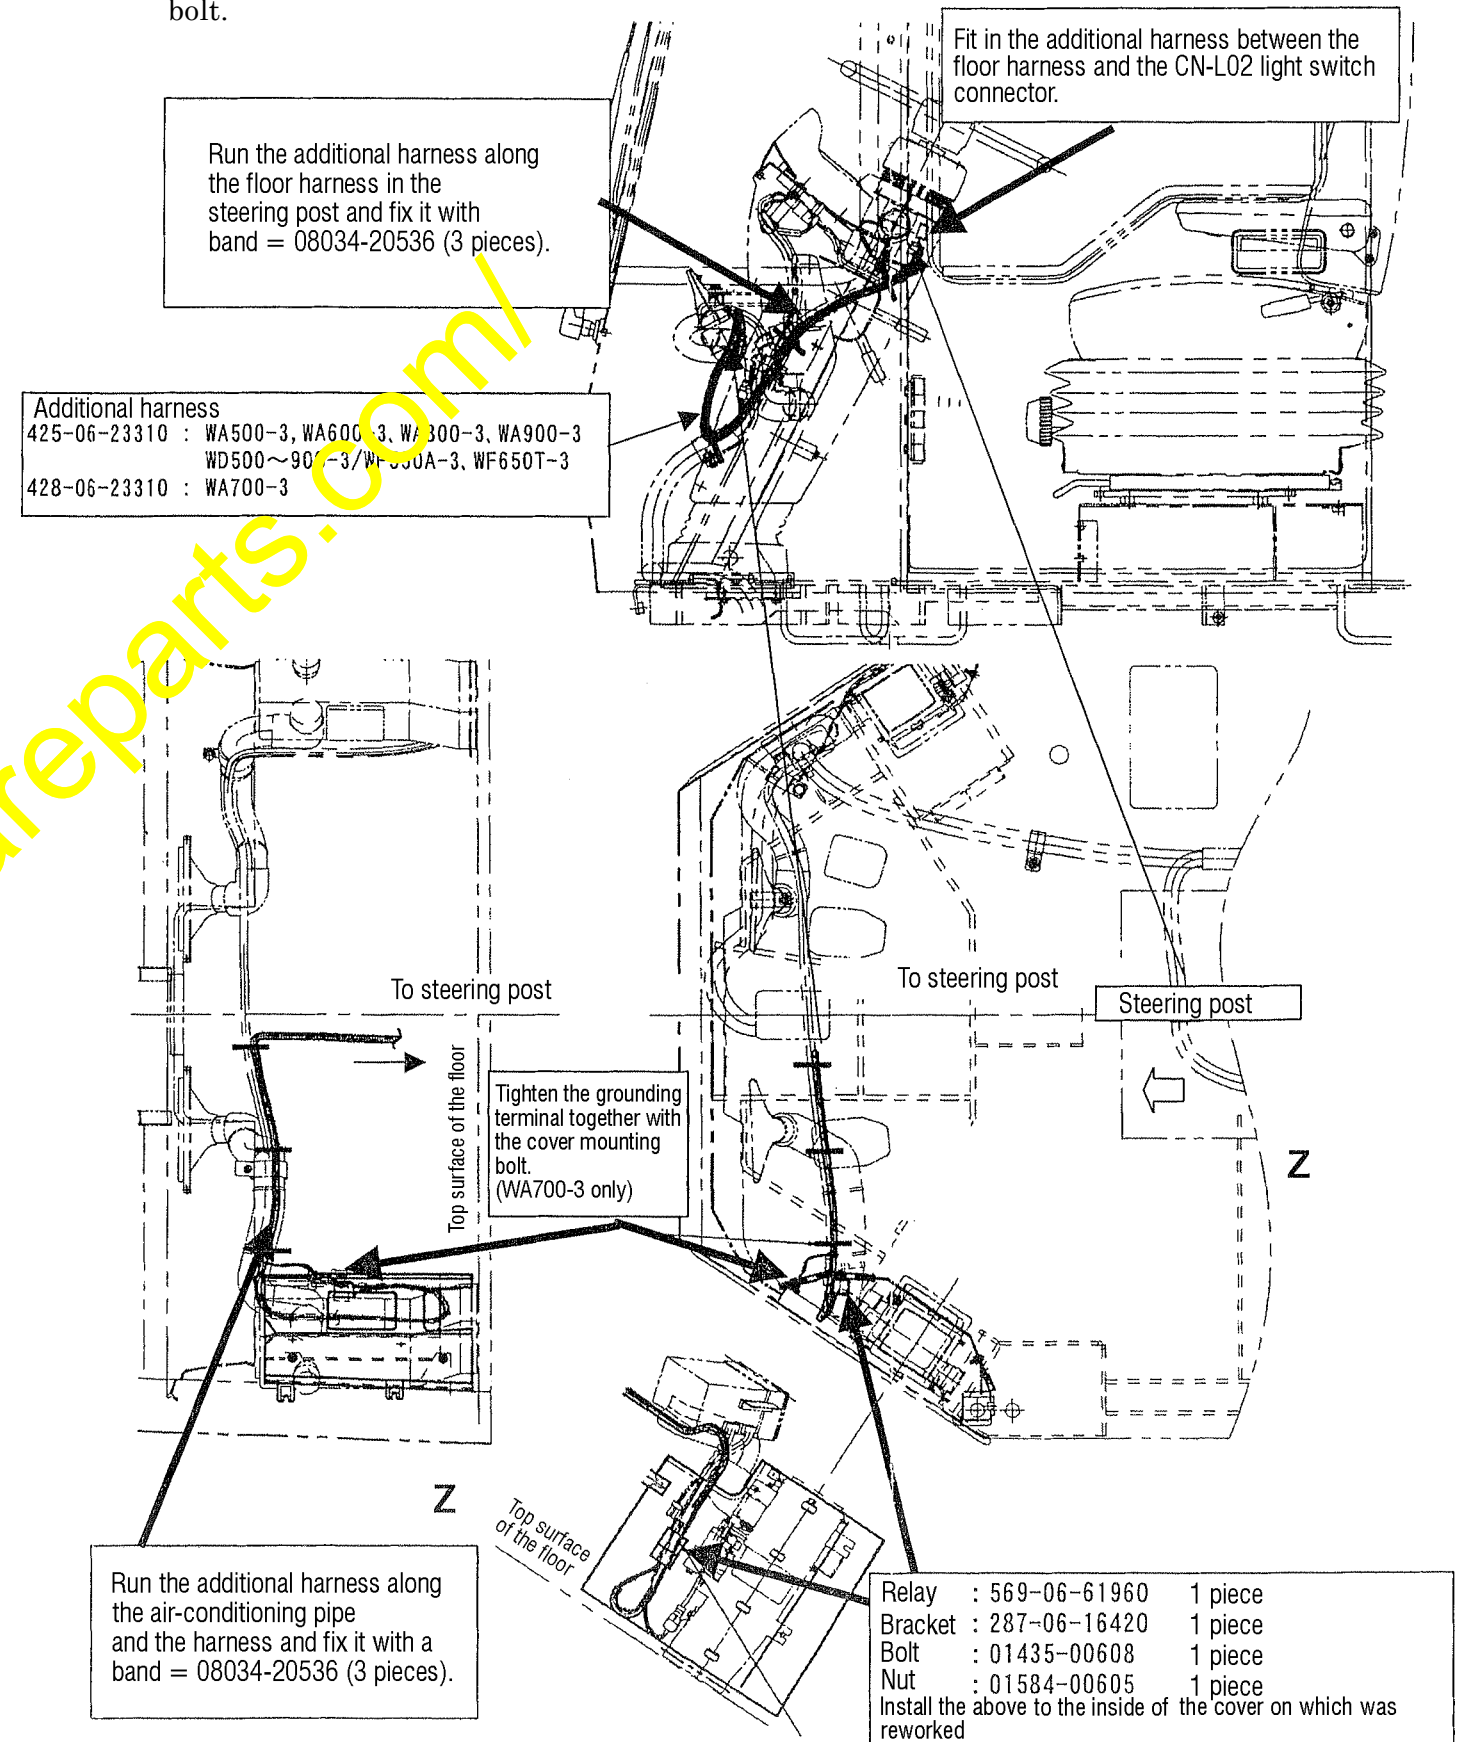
bolt.

Fit in the additional harness between the floor harness and the CN-L02 light switch connector.

Run the additional harness along the floor harness in the steering post and fix it with band = 08034-20536 (3 pieces).

Additional harness
425-06-23310 : WA500-3, WA600-3, WA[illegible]00-3, WA900-3
WD500~90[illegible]-3/W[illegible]A-3, WF650T-3
428-06-23310 : WA700-3

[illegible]reparts.com/

To steering post

To steering post

Steering post

Top surface of the floor

Tighten the grounding terminal together with the cover mounting bolt.
(WA700-3 only)

Z

Z

Top surface of the floor

Run the additional harness along the air-conditioning pipe and the harness and fix it with a band = 08034-20536 (3 pieces).

| Relay | : 569-06-61960 | 1 piece |
|---|---|---|
| Bracket | : 287-06-16420 | 1 piece |
| Bolt | : 01435-00608 | 1 piece |
| Nut | : 01584-00605 | 1 piece |

Install the above to the inside of the cover on which was reworked